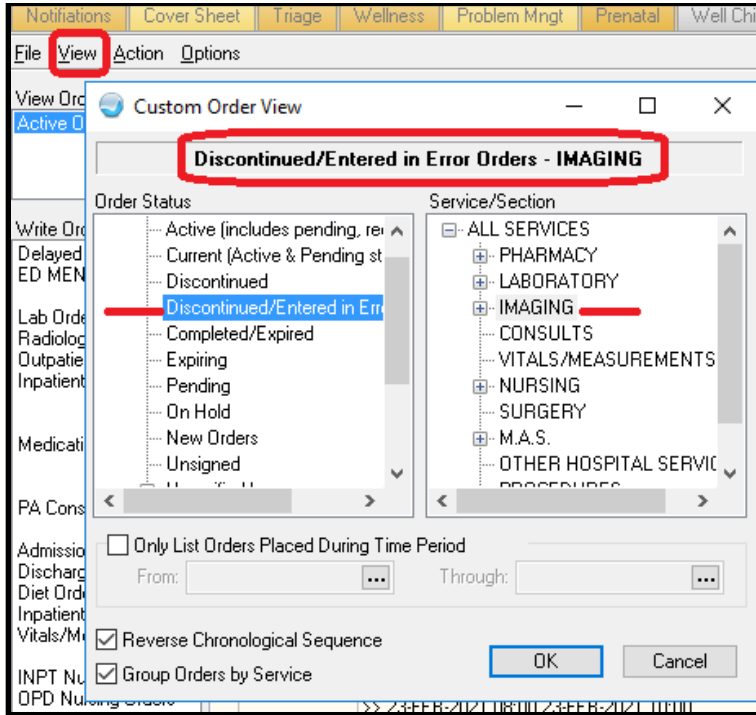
Notifications | Cover Sheet | Triage | Wellness | Problem Mngt | Prenatal | Well Chi

File View Action Options

View Ord
Active O

Write Ord
Delayed
ED MEN

Lab Orde
Radiolog
Outpatie
Inpatient

Medicati

PA Cons

Admissio
Discharg
Diet Orde
Inpatient
Vitals/Me

INPT Nu
OPD Nu

Custom Order View

Discontinued/Entered in Error Orders - IMAGING

Order Status
Active (includes pending, re
Current (Active & Pending st
Discontinued
Discontinued/Entered in Erro
Completed/Expired
Expiring
Pending
On Hold
New Orders
Unsigned

Service/Section
ALL SERVICES
PHARMACY
LABORATORY
IMAGING
CONSULTS
VITALS/MEASUREMENTS
NURSING
SURGERY
M.A.S.
OTHER HOSPITAL SERVIC
PROCEDURES

Only List Orders Placed During Time Period
From: ...
Through: ...

Reverse Chronological Sequence
Group Orders by Service

OK
Cancel

>> 23-FEB-2021 08:00 23-FEB-2021 10:00